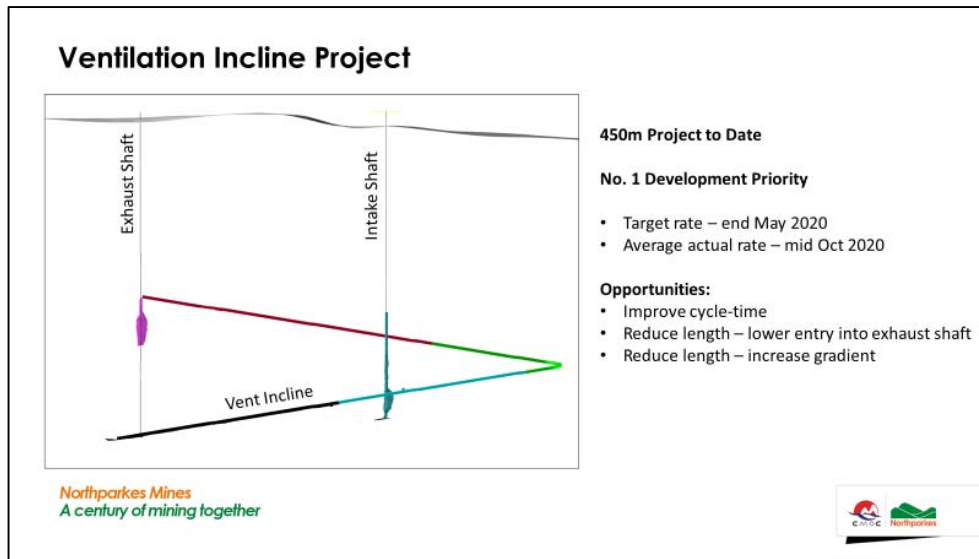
Ventilation Incline Project

Exhaust Shaft

Intake Shaft

Vent Incline

450m Project to Date

No. 1 Development Priority

• Target rate – end May 2020
• Average actual rate – mid Oct 2020

Opportunities:
• Improve cycle-time
• Reduce length – lower entry into exhaust shaft
• Reduce length – increase gradient

Northparkes Mines
A century of mining together

CMOC Northparkes